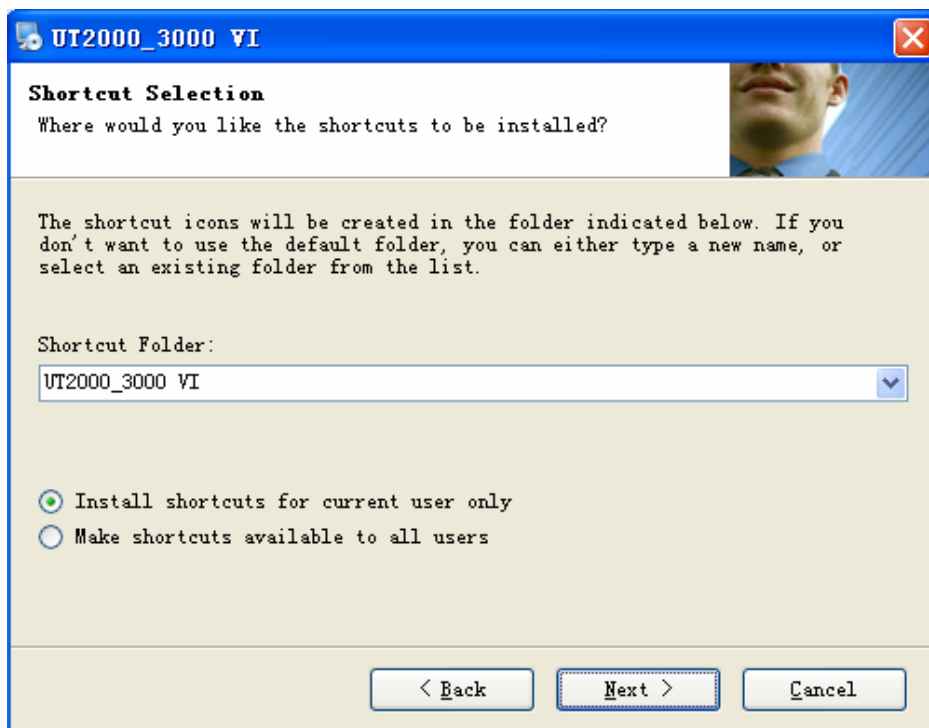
UT2000_3000 VI

Shortcut Selection
Where would you like the shortcuts to be installed?

The shortcut icons will be created in the folder indicated below. If you don't want to use the default folder, you can either type a new name, or select an existing folder from the list.

Shortcut Folder:
UT2000_3000 VI

Install shortcuts for current user only
Make shortcuts available to all users

< Back
Next >
Cancel